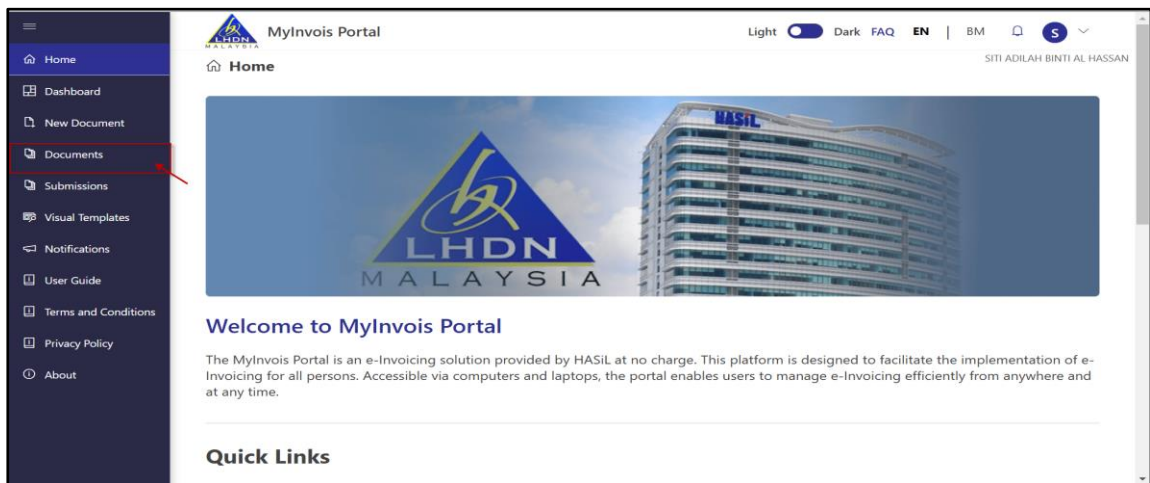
Home
Dashboard
New Document
Documents
Submissions
Visual Templates
Notifications
User Guide
Terms and Conditions
Privacy Policy
About

LHDN MALAYSIA MyInvois Portal

Light Dark FAQ EN | BM S

SITI ADILAH BINTI AL HASSAN

Home

HASiL

LHDN
MALAYSIA

Welcome to MyInvois Portal

The MyInvois Portal is an e-Invoicing solution provided by HASiL at no charge. This platform is designed to facilitate the implementation of e-Invoicing for all persons. Accessible via computers and laptops, the portal enables users to manage e-Invoicing efficiently from anywhere and at any time.

Quick Links